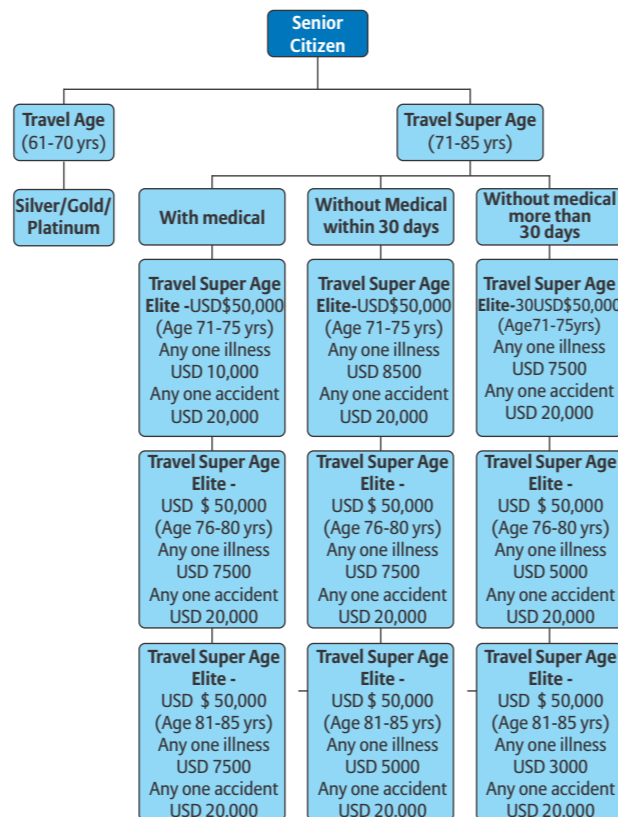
Senior Citizen

Travel Age (61-70 yrs)

Silver/Gold/ Platinum

Travel Super Age (71-85 yrs)

With medical

Without Medical within 30 days

Without medical more than 30 days

Travel Super Age Elite -USD$50,000 (Age 71-75 yrs) Any one illness USD 10,000 Any one accident USD 20,000

Travel Super Age Elite - USD $ 50,000 (Age 76-80 yrs) Any one illness USD 7500 Any one accident USD 20,000

Travel Super Age Elite - USD $ 50,000 (Age 81-85 yrs) Any one illness USD 7500 Any one accident USD 20,000

Travel Super Age Elite-USD$50,000 (Age 71-75 yrs) Any one illness USD 8500 Any one accident USD 20,000

Travel Super Age Elite - USD $ 50,000 (Age 76-80 yrs) Any one illness USD 7500 Any one accident USD 20,000

Travel Super Age Elite - USD $ 50,000 (Age 81-85 yrs) Any one illness USD 5000 Any one accident USD 20,000

Travel Super Age Elite-30USD$50,000 (Age71-75yrs) Any one illness USD 7500 Any one accident USD 20,000

Travel Super Age Elite - USD $ 50,000 (Age 76-80 yrs) Any one illness USD 5000 Any one accident USD 20,000

Travel Super Age Elite - USD $ 50,000 (Age 81-85 yrs) Any one illness USD 3000 Any one accident USD 20,000